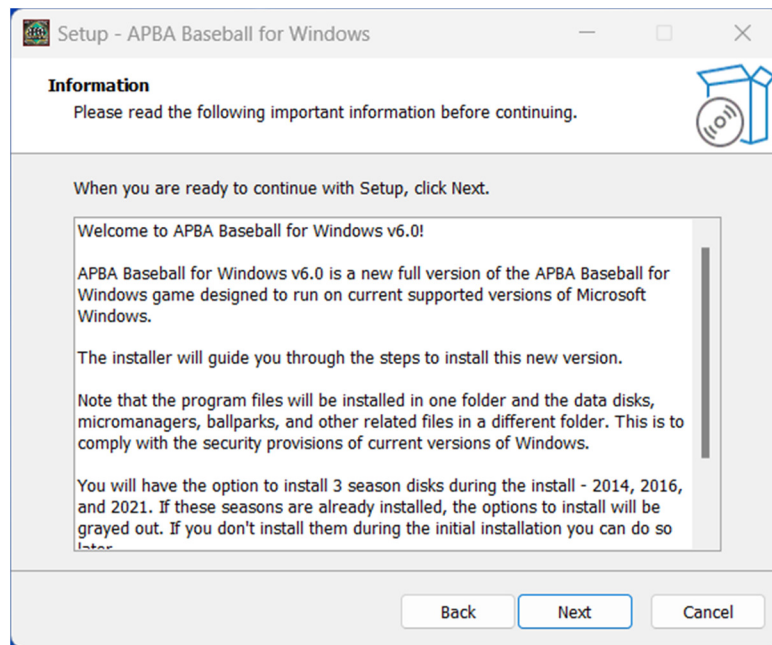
Setup - APBA Baseball for Windows

Information
Please read the following important information before continuing.

When you are ready to continue with Setup, click Next.

Welcome to APBA Baseball for Windows v6.0!

APBA Baseball for Windows v6.0 is a new full version of the APBA Baseball for Windows game designed to run on current supported versions of Microsoft Windows.

The installer will guide you through the steps to install this new version.

Note that the program files will be installed in one folder and the data disks, micromanagers, ballparks, and other related files in a different folder. This is to comply with the security provisions of current versions of Windows.

You will have the option to install 3 season disks during the install - 2014, 2016, and 2021. If these seasons are already installed, the options to install will be grayed out. If you don't install them during the initial installation you can do so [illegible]

Back
Next
Cancel